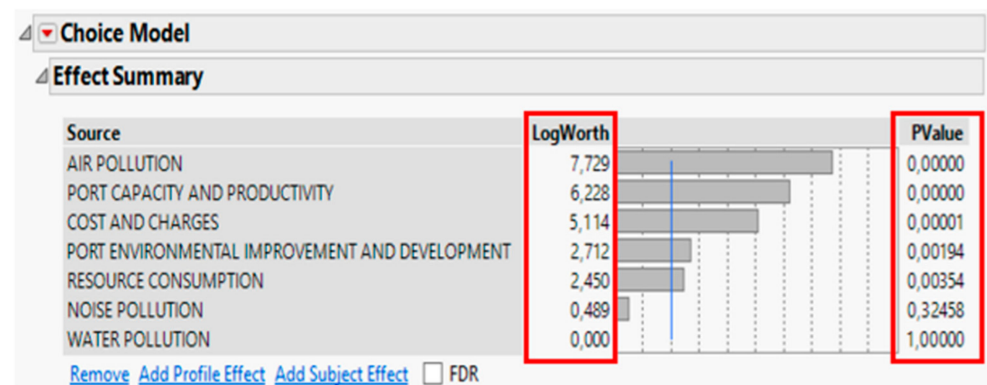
Choice Model

Effect Summary

| Source | LogWorth | PValue |
|---|---|---|
| AIR POLLUTION | 7,729 | 0,00000 |
| PORT CAPACITY AND PRODUCTIVITY | 6,228 | 0,00000 |
| COST AND CHARGES | 5,114 | 0,00001 |
| PORT ENVIRONMENTAL IMPROVEMENT AND DEVELOPMENT | 2,712 | 0,00194 |
| RESOURCE CONSUMPTION | 2,450 | 0,00354 |
| NOISE POLLUTION | 0,489 | 0,32458 |
| WATER POLLUTION | 0,000 | 1,00000 |

Remove Add Profile Effect Add Subject Effect FDR